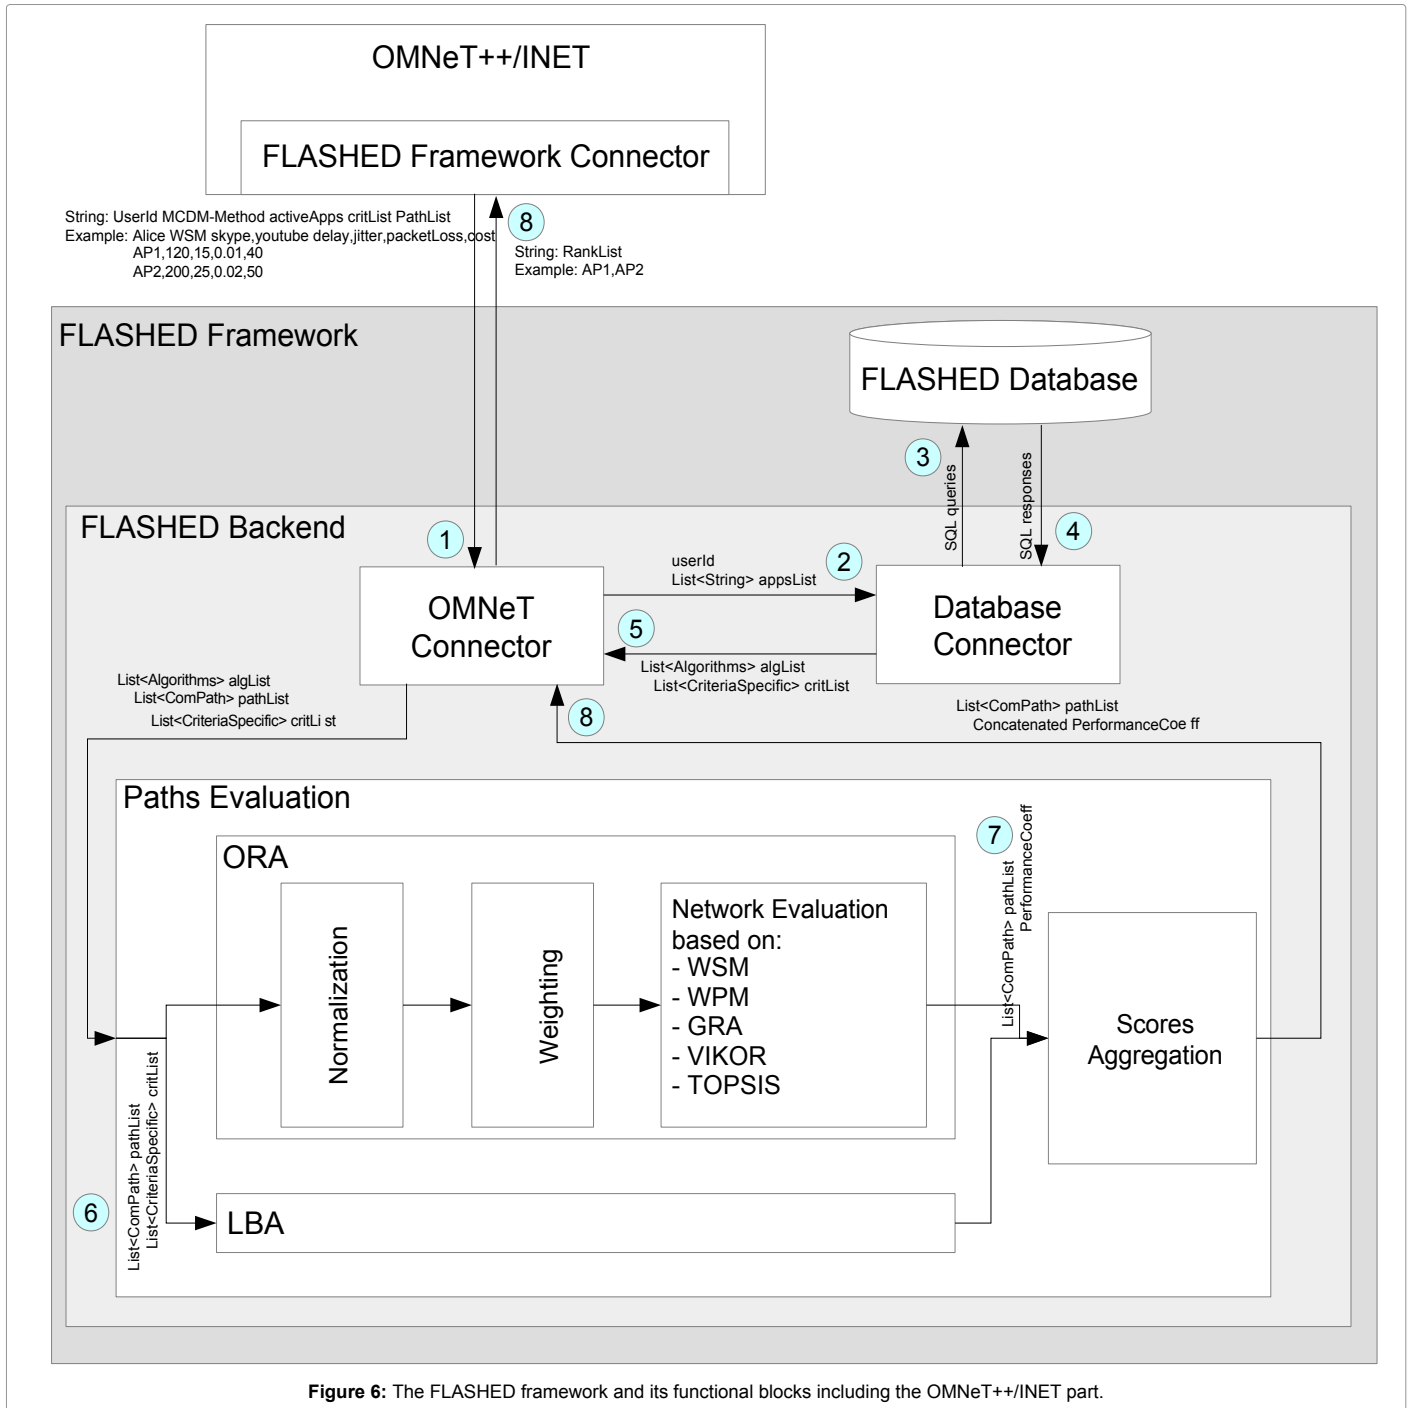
OMNeT++/INET

FLASHED Framework Connector

String: UserId MCDM-Method activeApps critList PathList
Example: Alice WSM skype,youtube delay,jitter,packetLoss,cost
AP1,120,15,0.01,40
AP2,200,25,0.02,50

8

String: RankList
Example: AP1,AP2

FLASHED Framework

FLASHED Database

3

SQL queries

SQL responses

4

FLASHED Backend

1

OMNeT Connector

userId
List<String> appsList

2

Database Connector

5

List<Algorithms> algList
List<CriteriaSpecific> critList

List<Algorithms> algList
List<ComPath> pathList
List<CriteriaSpecific> critLi st

8

List<ComPath> pathList
Concatenated PerformanceCoe ff

Paths Evaluation

7

List<ComPath> pathList
PerformanceCoeff

ORA

Normalization

Weighting

Network Evaluation based on:
- WSM
- WPM
- GRA
- VIKOR
- TOPSIS

Scores Aggregation

List<ComPath> pathList
List<CriteriaSpecific> critList

6

LBA

**Figure 6:** The FLASHED framework and its functional blocks including the OMNeT++/INET part.